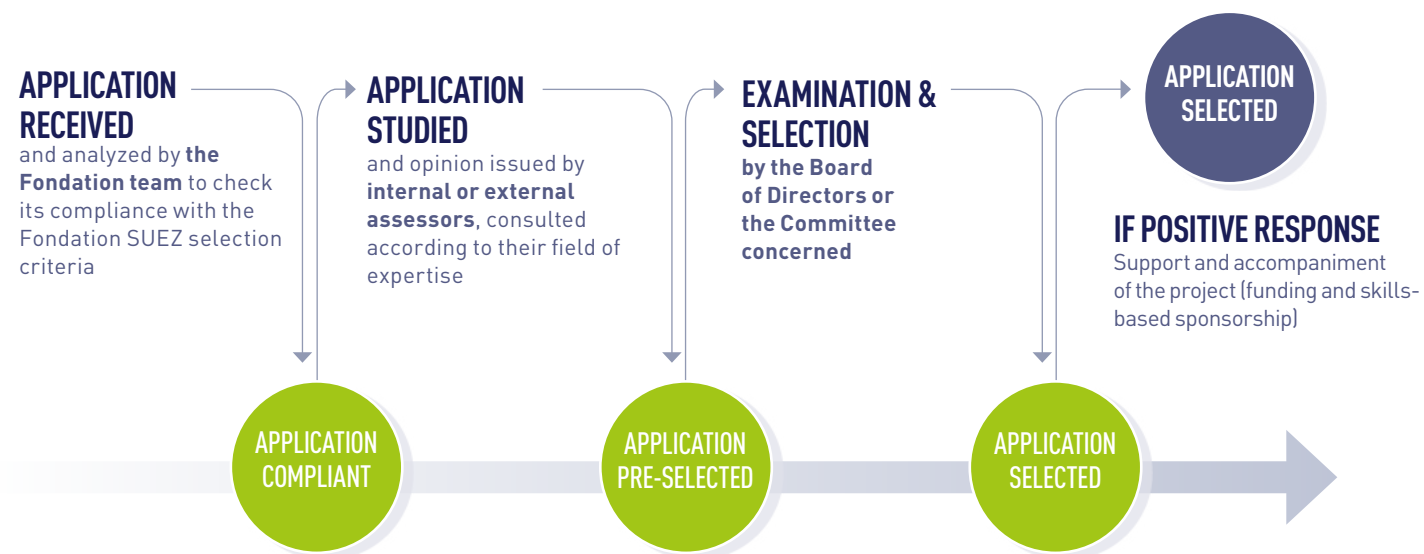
APPLICATION RECEIVED
and analyzed by **the Fondation team** to check its compliance with the Fondation SUEZ selection criteria

APPLICATION STUDIED
and opinion issued by **internal or external assessors**, consulted according to their field of expertise

EXAMINATION & SELECTION
**by the Board of Directors or the Committee concerned**

APPLICATION SELECTED

IF POSITIVE RESPONSE
Support and accompaniment of the project (funding and skills-based sponsorship)

APPLICATION COMPLIANT

APPLICATION PRE-SELECTED

APPLICATION SELECTED